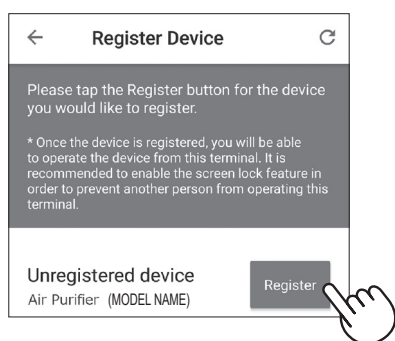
Register Device

Please tap the Register button for the device you would like to register.

* Once the device is registered, you will be able to operate the device from this terminal. It is recommended to enable the screen lock feature in order to prevent another person from operating this terminal.

Unregistered device
Air Purifier (MODEL NAME)

Register